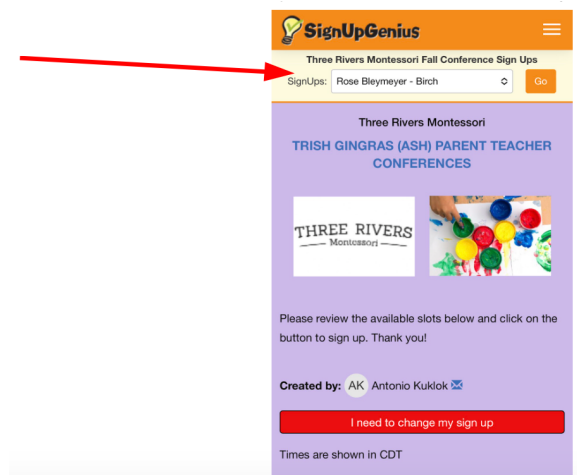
SignUpGenius

Three Rivers Montessori Fall Conference Sign Ups

SignUps: Rose Bleymeyer - Birch Go

Three Rivers Montessori

TRISH GINGRAS (ASH) PARENT TEACHER CONFERENCES

THREE RIVERS
Montessori

Please review the available slots below and click on the button to sign up. Thank you!

Created by: AK Antonio Kuklok

I need to change my sign up

Times are shown in CDT